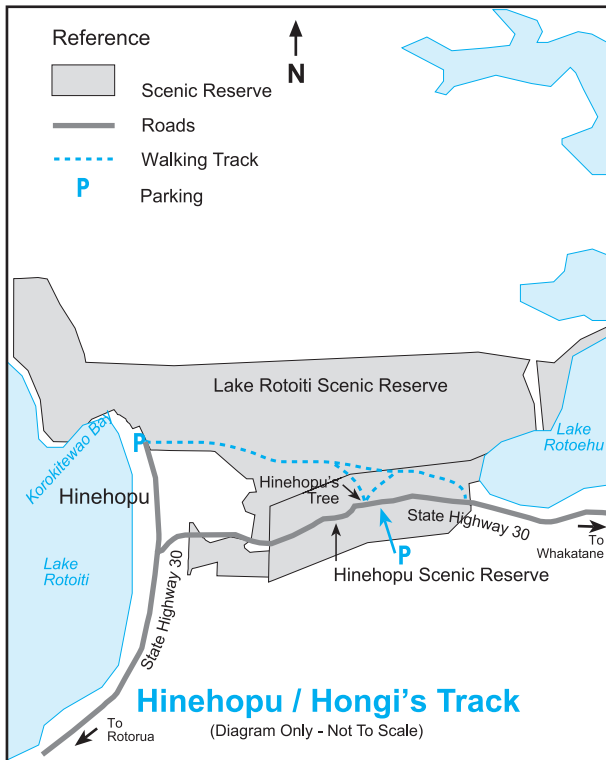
Reference

N

Scenic Reserve

Roads

Walking Track

P

Parking

Lake Rotoiti Scenic Reserve

P

Korokitewao Bay

Lake Rotoehu

Hinehopu

Hinehopu's Tree

State Highway 30

P

To Whakatane

Lake Rotoiti

State Highway 30

Hinehopu Scenic Reserve

Hinehopu / Hongi's Track

(Diagram Only - Not To Scale)

To Rotorua